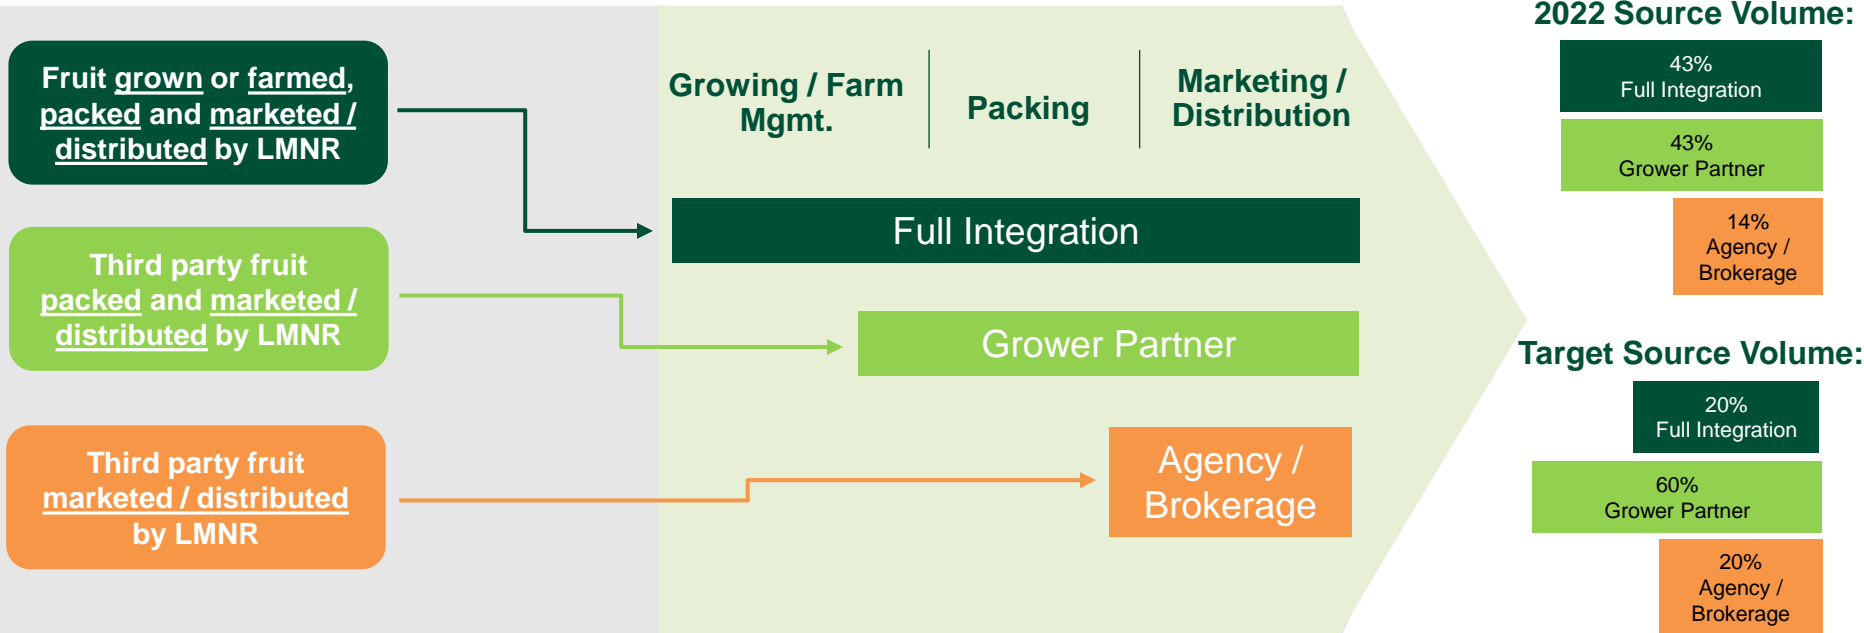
Fruit grown or farmed, packed and marketed / distributed by LMNR

Third party fruit packed and marketed / distributed by LMNR

Third party fruit marketed / distributed by LMNR

Growing / Farm Mgmt.

Packing

Marketing / Distribution

Full Integration

Grower Partner

Agency / Brokerage

2022 Source Volume:

43%
Full Integration

43%
Grower Partner

14%
Agency / Brokerage

Target Source Volume:

20%
Full Integration

60%
Grower Partner

20%
Agency / Brokerage